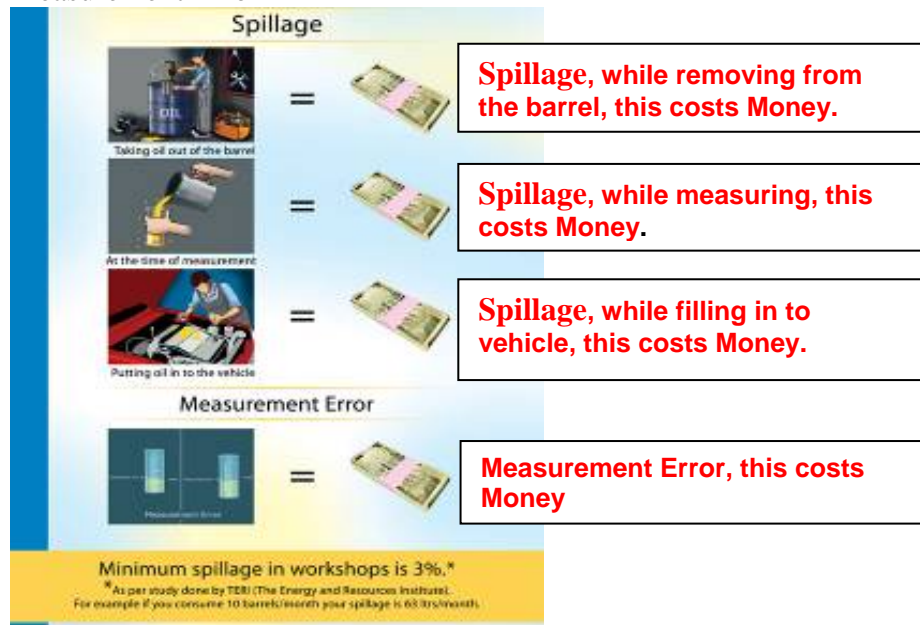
Spillage

OIL

=

Taking oil out of the barrel

Spillage, while removing from the barrel, this costs Money.

=

At the time of measurement

Spillage, while measuring, this costs Money.

=

Putting oil in to the vehicle

Spillage, while filling in to vehicle, this costs Money.

Measurement Error

=

Measurement Error

Measurement Error, this costs Money

Minimum spillage in workshops is 3%.*

*As per study done by TERI (The Energy and Resources Institute).
For example if you consume 10 barrels/month your spillage is 63 ltrs/month.